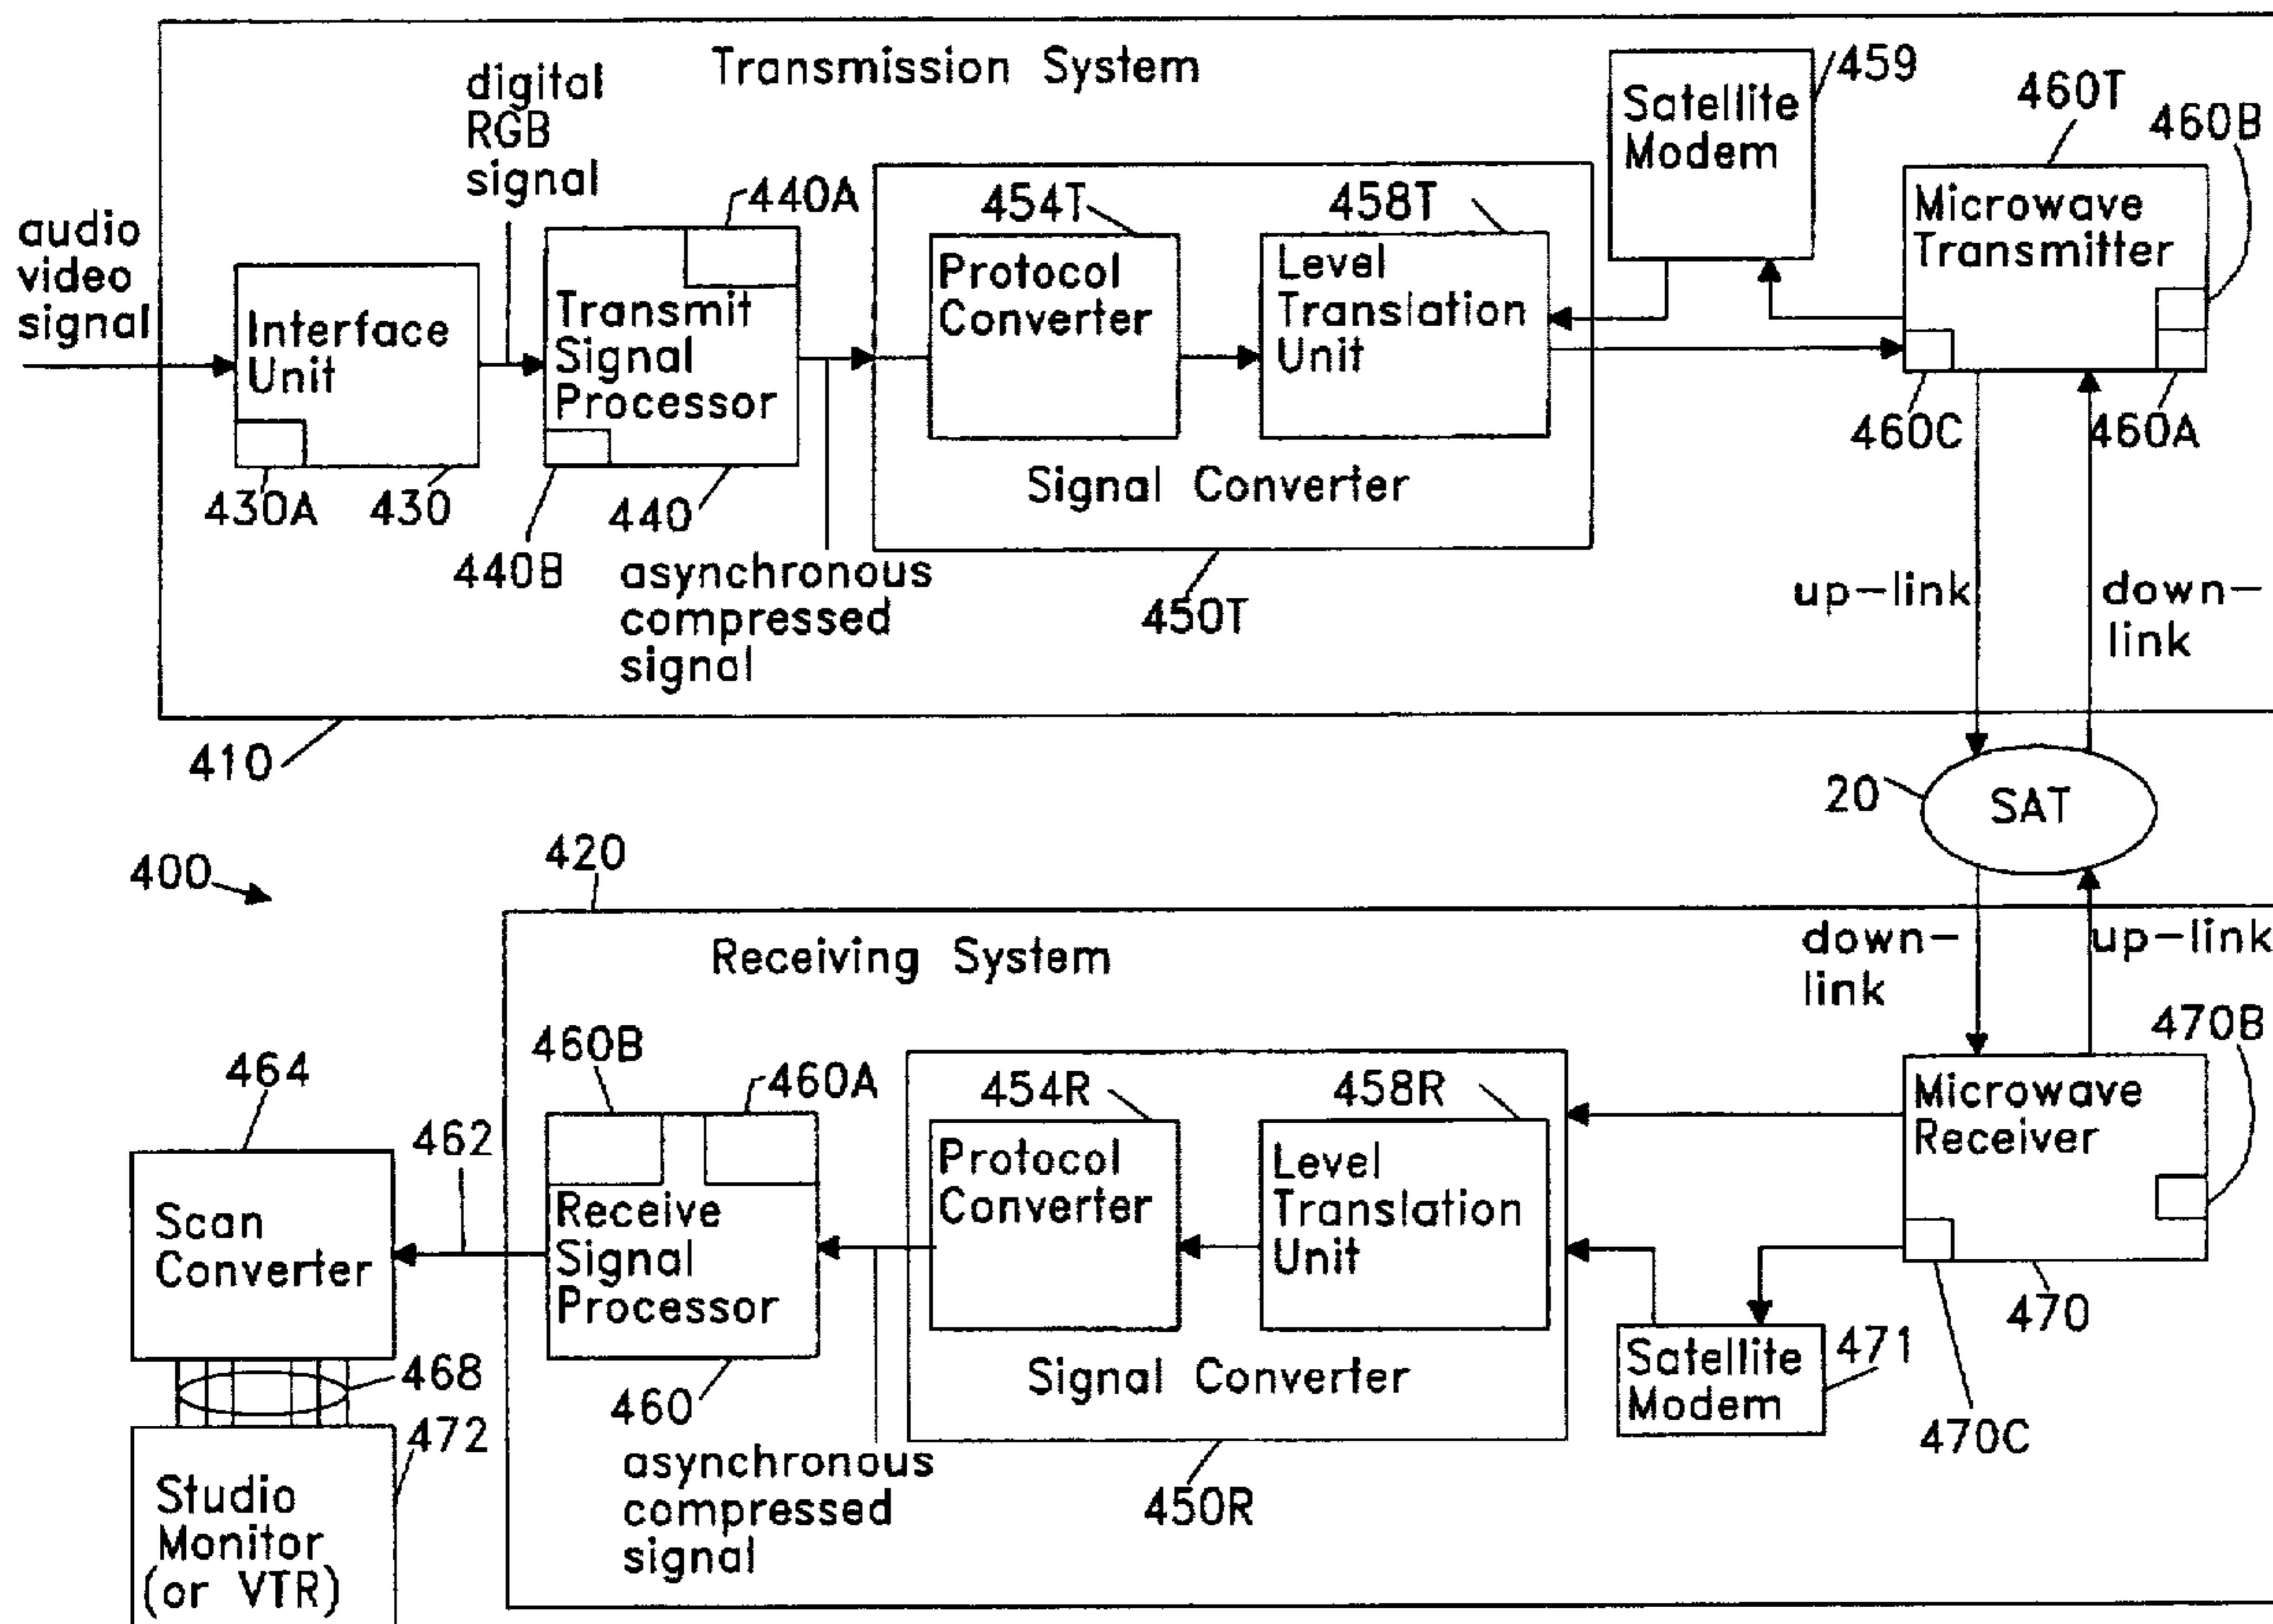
Transmission System

audio video signal

digital RGB signal

Interface Unit

430A 430

Transmit Signal Processor

440A

440B 440

asynchronous compressed signal

454T

Protocol Converter

458T

Level Translation Unit

Signal Converter

450T

Satellite Modem

459

460T

460B

Microwave Transmitter

460C

460A

up-link

down-link

410

20

SAT

400

420

Receiving System

down-link

up-link

470B

464

Scan Converter

462

460B

460A

Receive Signal Processor

460

asynchronous compressed signal

454R

Protocol Converter

458R

Level Translation Unit

Signal Converter

450R

Microwave Receiver

470

Satellite Modem

471

470C

468

472

Studio Monitor (or VTR)